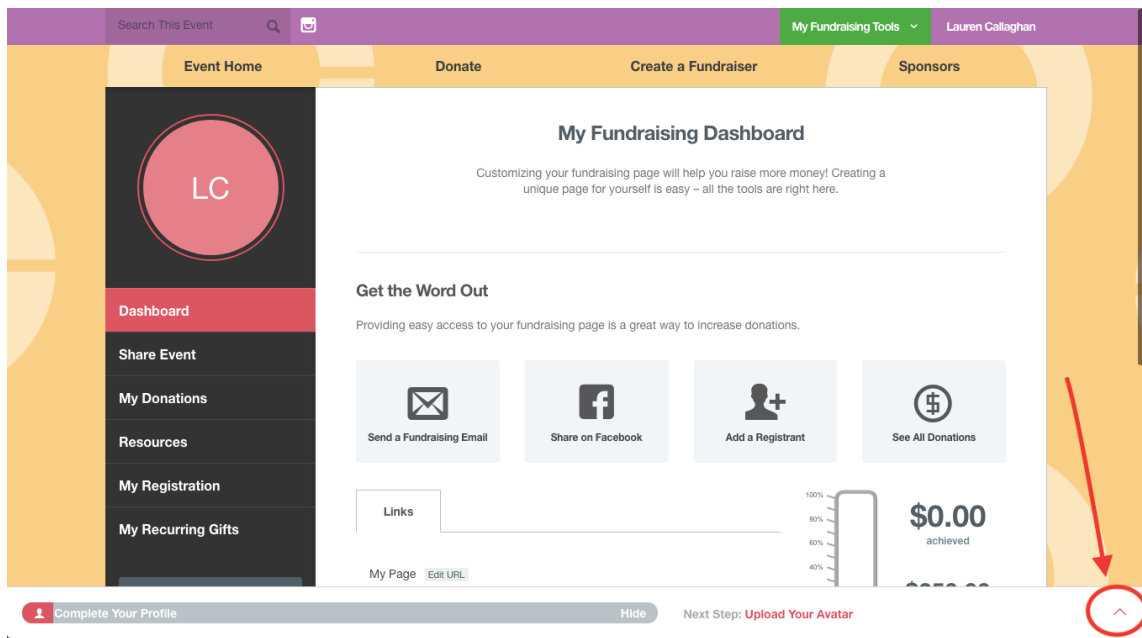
Search This Event

My Fundraising Tools

Lauren Callaghan

Event Home

Donate

Create a Fundraiser

Sponsors

LC

Dashboard

Share Event

My Donations

Resources

My Registration

My Recurring Gifts

My Fundraising Dashboard

Customizing your fundraising page will help you raise more money! Creating a unique page for yourself is easy – all the tools are right here.

Get the Word Out

Providing easy access to your fundraising page is a great way to increase donations.

Send a Fundraising Email

Share on Facebook

Add a Registrant

See All Donations

Links

My Page Edit URL

100%

80%

60%

40%

$0.00

achieved

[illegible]

Complete Your Profile

Hide

Next Step: Upload Your Avatar